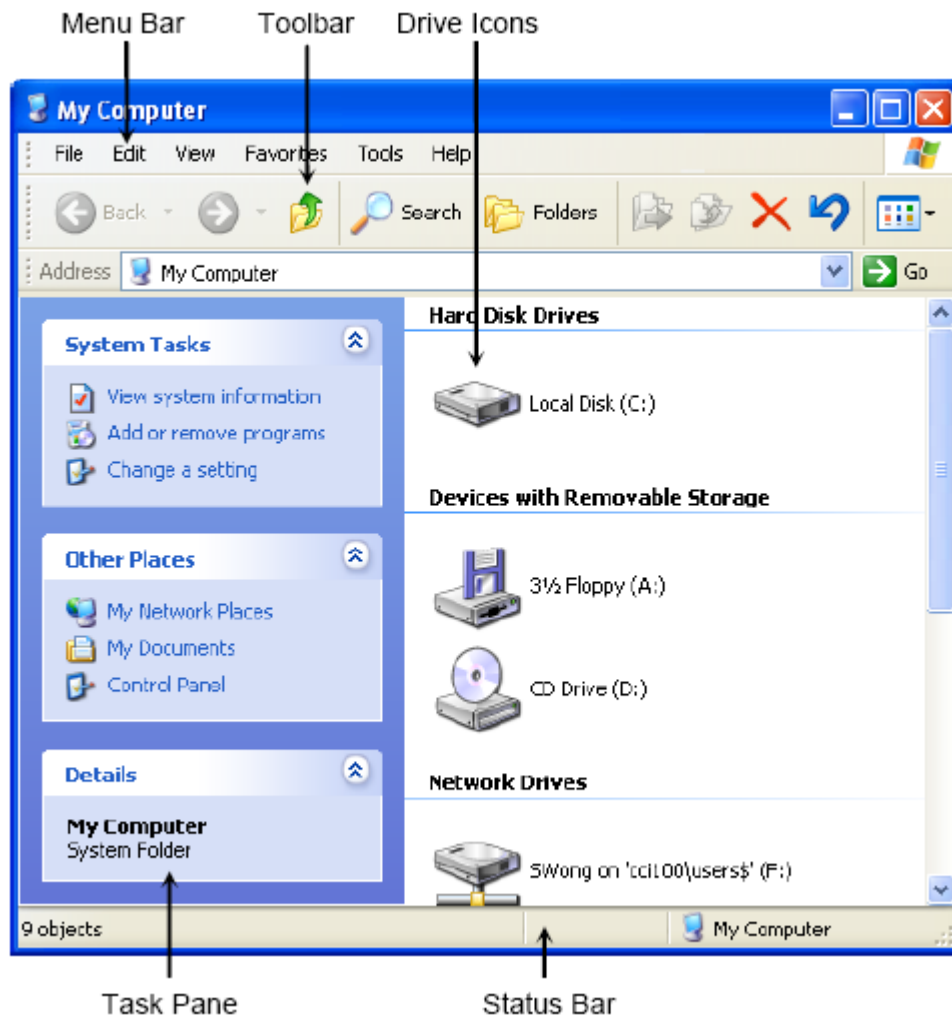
Menu Bar
Toolbar
Drive Icons

My Computer

File Edit View Favorites Tools Help

Back Search Folders

Address My Computer Go

System Tasks
View system information
Add or remove programs
Change a setting

Other Places
My Network Places
My Documents
Control Panel

Details
My Computer
System Folder

Hard Disk Drives
Local Disk (C:)

Devices with Removable Storage
3½ Floppy (A:)
CD Drive (D:)

Network Drives
SWong on 'cci100\users$' (F:)

9 objects
My Computer

Task Pane
Status Bar